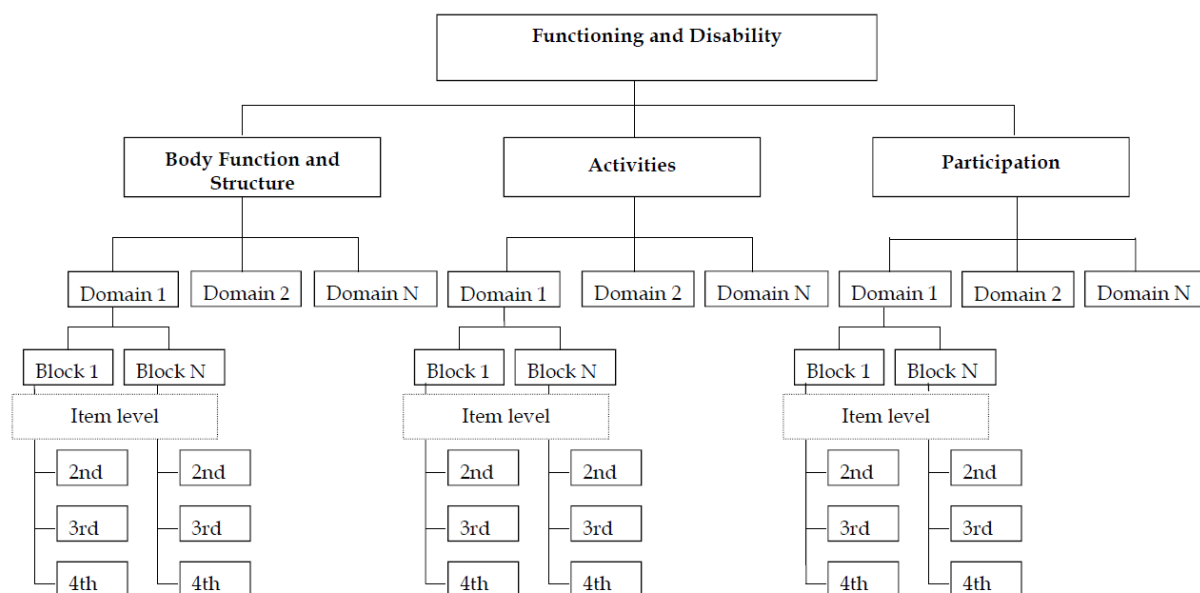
Functioning and Disability

Body Function and Structure

Activities

Participation

Domain 1
Domain 2
Domain N

Block 1
Block N

Item level

2nd
3rd
4th
2nd
3rd
4th

Domain 1
Domain 2
Domain N

Block 1
Block N

Item level

2nd
3rd
4th
2nd
3rd
4th

Domain 1
Domain 2
Domain N

Block 1
Block N

Item level

2nd
3rd
4th
2nd
3rd
4th